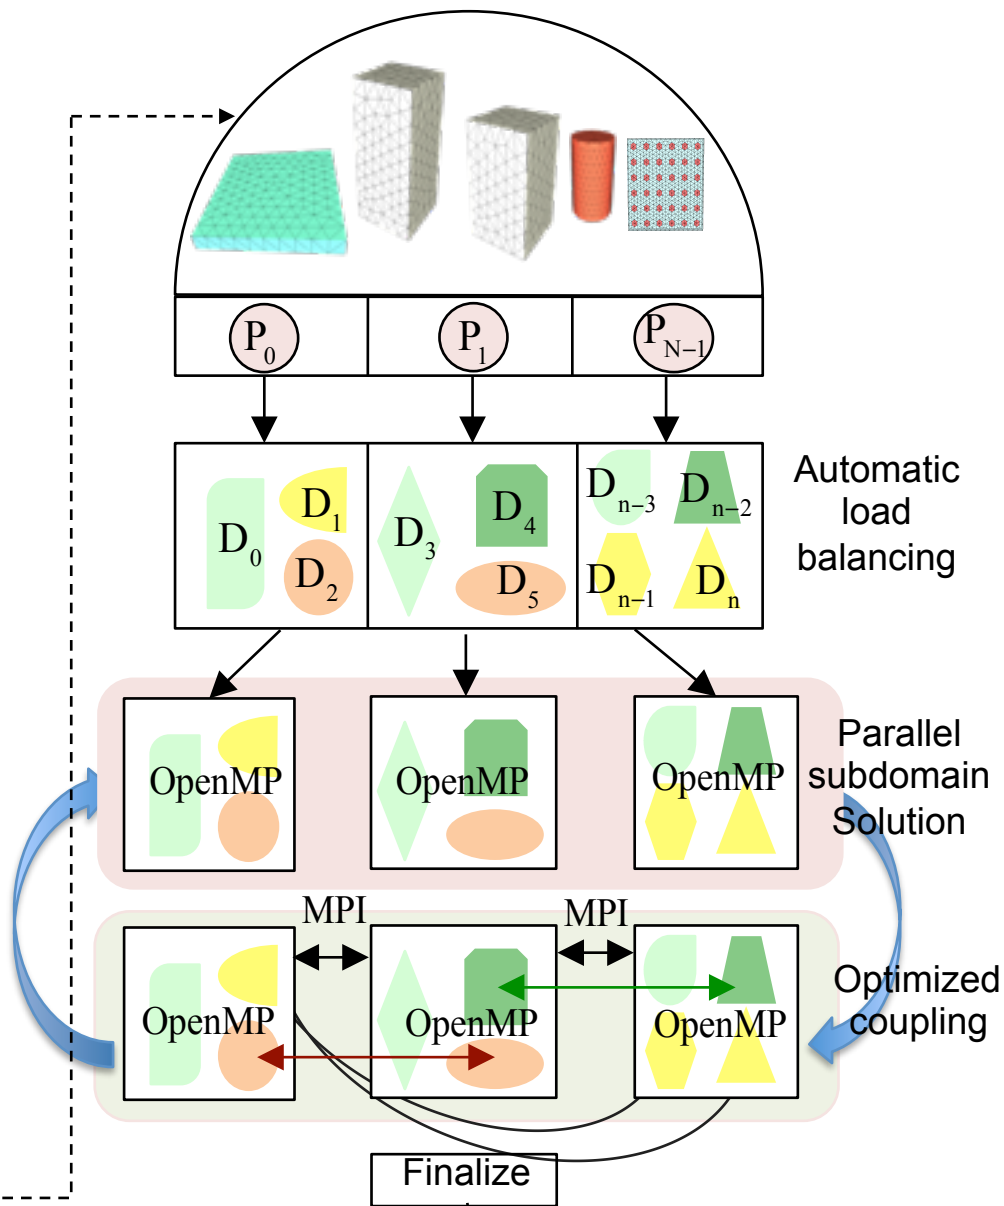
$P_0$ $P_1$ $P_{N-1}$

$D_0$ $D_1$ $D_2$ $D_3$ $D_4$ $D_5$ $D_{n-3}$ $D_{n-2}$ $D_{n-1}$ $D_n$

Automatic load balancing

OpenMP OpenMP OpenMP

Parallel subdomain Solution

MPI MPI

OpenMP OpenMP OpenMP

Optimized coupling

Finalize